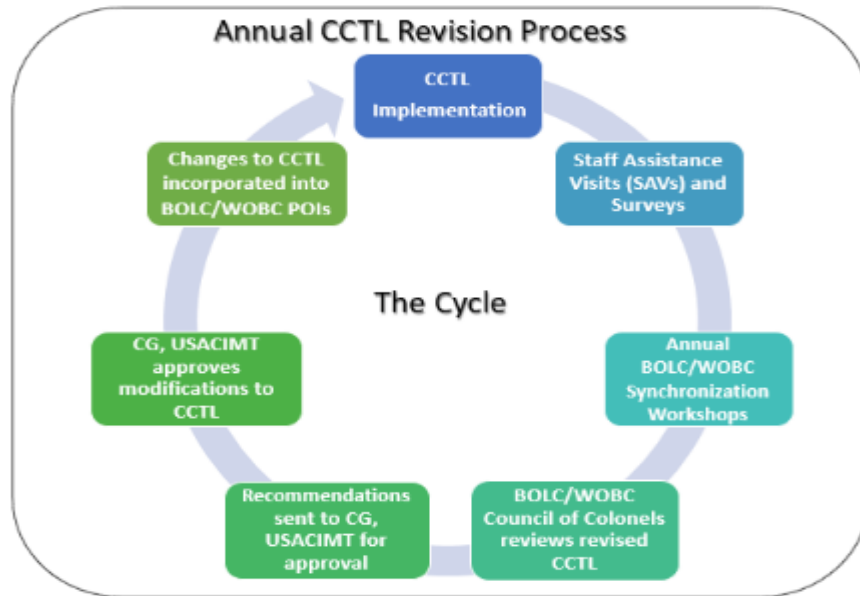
Annual CCTL Revision Process

CCTL Implementation

Staff Assistance Visits (SAVs) and Surveys

Annual BOLC/WOBC Synchronization Workshops

BOLC/WOBC Council of Colonels reviews revised CCTL

Recommendations sent to CG, USACIMT for approval

CG, USACIMT approves modifications to CCTL

Changes to CCTL incorporated into BOLC/WOBC POIs

The Cycle